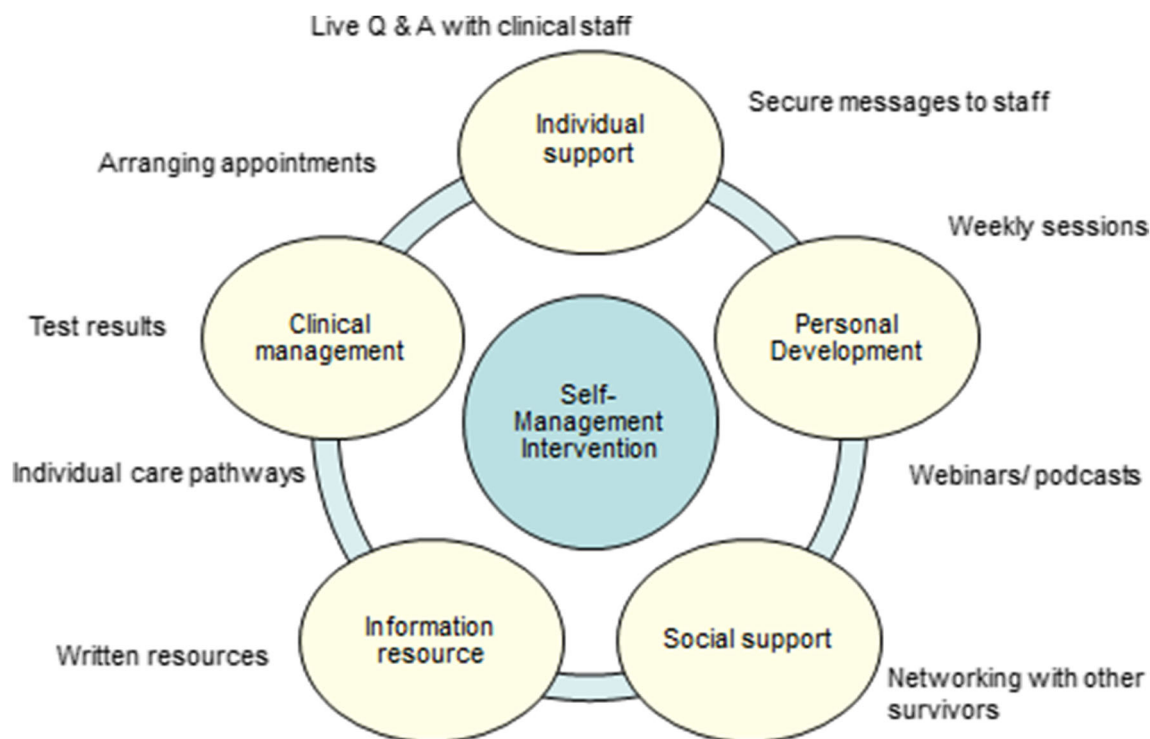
Live Q & A with clinical staff

Secure messages to staff

Individual support

Arranging appointments

Weekly sessions

Test results

Clinical management

Self-Management Intervention

Personal Development

Individual care pathways

Webinars/ podcasts

Written resources

Information resource

Social support

Networking with other survivors